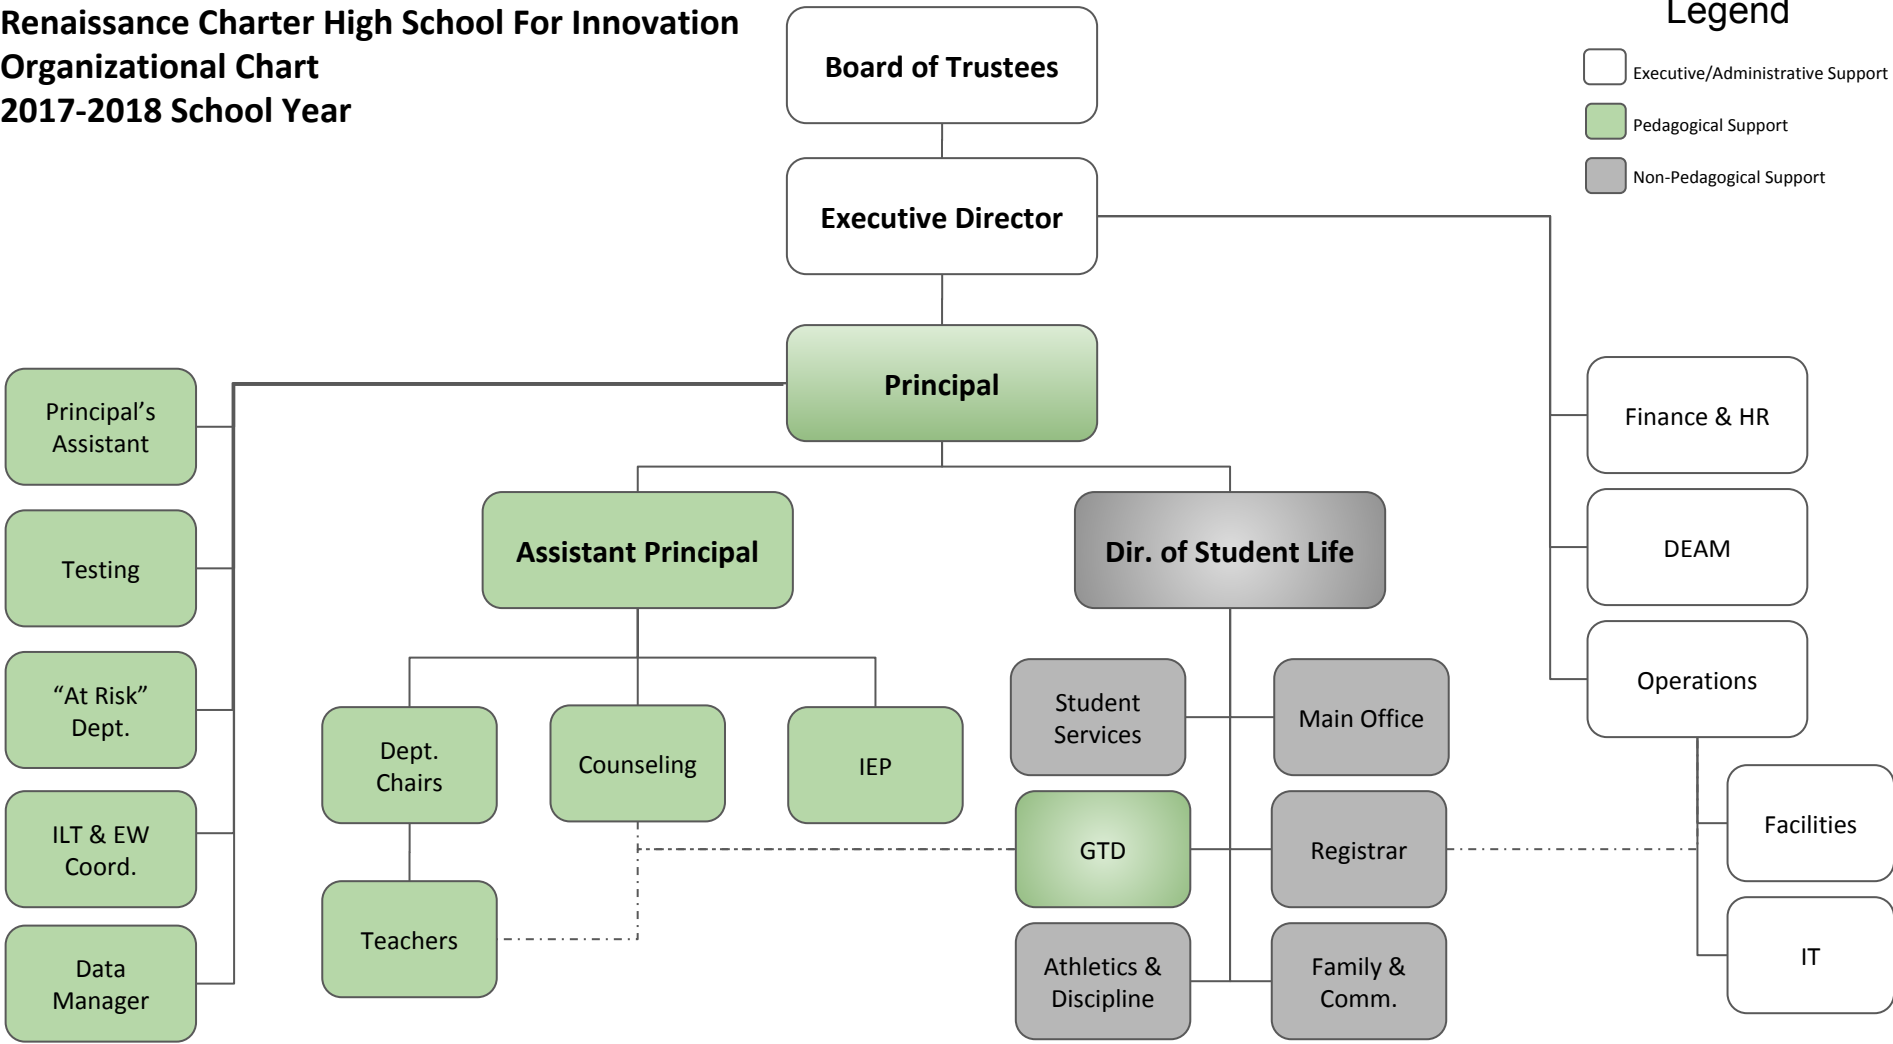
Renaissance Charter High School For Innovation
Organizational Chart
2017-2018 School Year

Legend
Executive/Administrative Support
Pedagogical Support
Non-Pedagogical Support

Board of Trustees

Executive Director

Principal

Principal's Assistant

Testing

"At Risk" Dept.

ILT & EW Coord.

Data Manager

Assistant Principal

Dir. of Student Life

Dept. Chairs

Counseling

IEP

Teachers

Student Services

Main Office

GTD

Registrar

Athletics & Discipline

Family & Comm.

Finance & HR

DEAM

Operations

Facilities

IT